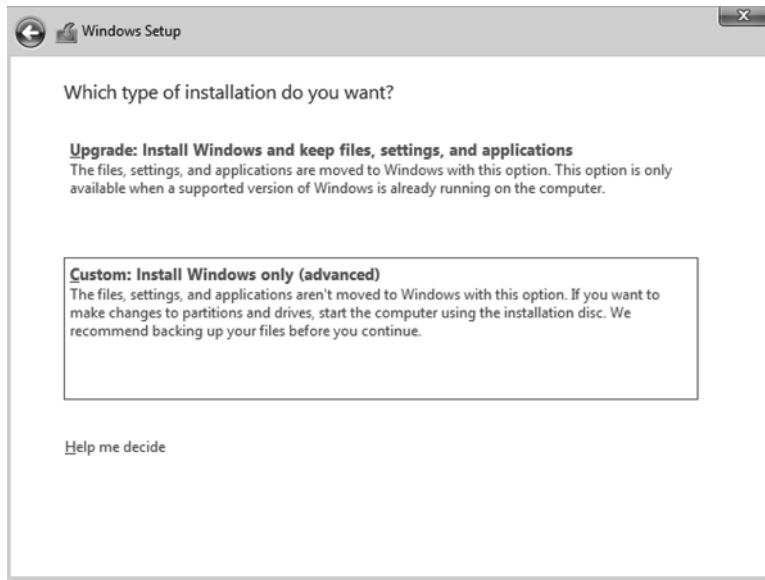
Windows Setup

Which type of installation do you want?

Upgrade: Install Windows and keep files, settings, and applications
The files, settings, and applications are moved to Windows with this option. This option is only available when a supported version of Windows is already running on the computer.

Custom: Install Windows only (advanced)
The files, settings, and applications aren't moved to Windows with this option. If you want to make changes to partitions and drives, start the computer using the installation disc. We recommend backing up your files before you continue.

Help me decide